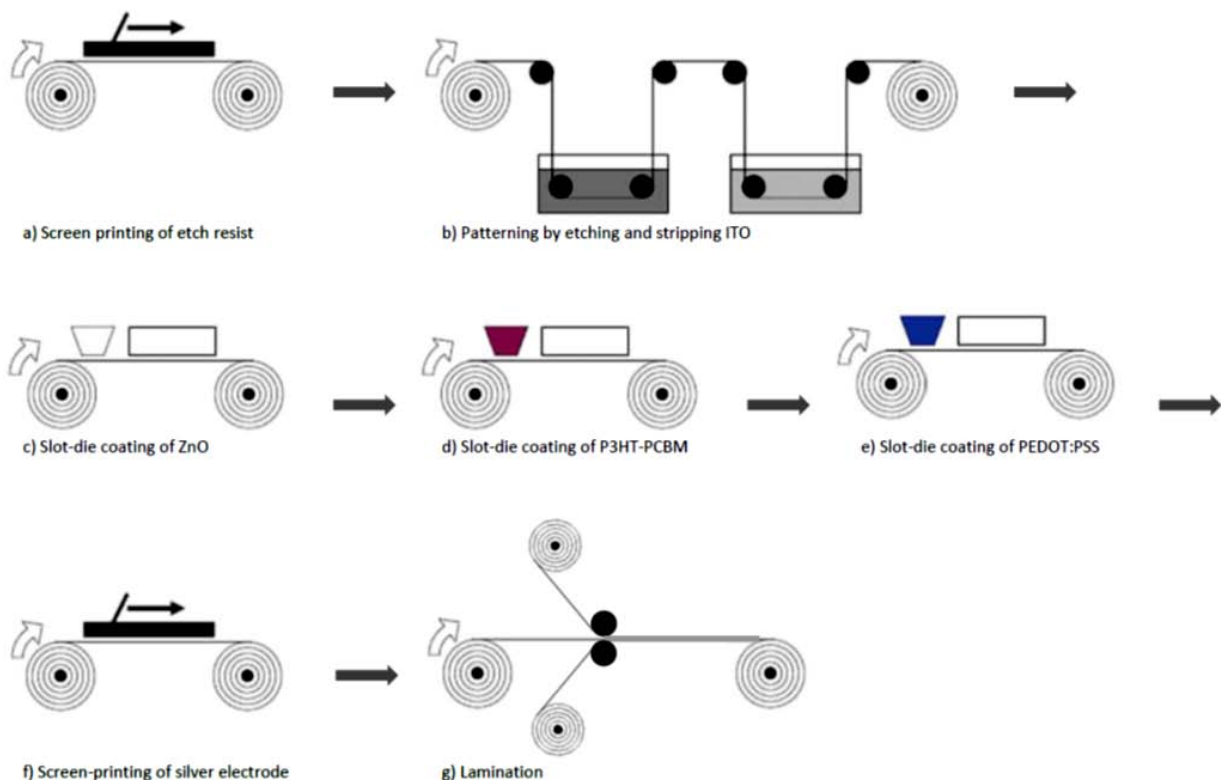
a) Screen printing of etch resist

b) Patterning by etching and stripping ITO

c) Slot-die coating of ZnO

d) Slot-die coating of P3HT-PCBM

e) Slot-die coating of PEDOT:PSS

f) Screen-printing of silver electrode

g) Lamination